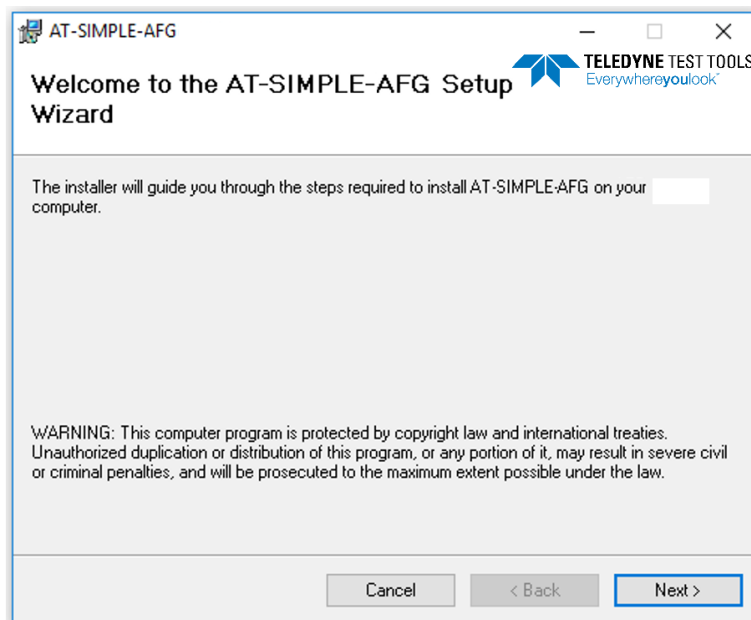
AT-SIMPLE-AFG

Welcome to the AT-SIMPLE-AFG Setup Wizard

TELEDYNE TEST TOOLS
Everywhereyoulook™

The installer will guide you through the steps required to install AT-SIMPLE-AFG on your computer.

WARNING: This computer program is protected by copyright law and international treaties. Unauthorized duplication or distribution of this program, or any portion of it, may result in severe civil or criminal penalties, and will be prosecuted to the maximum extent possible under the law.

Cancel

< Back

Next >